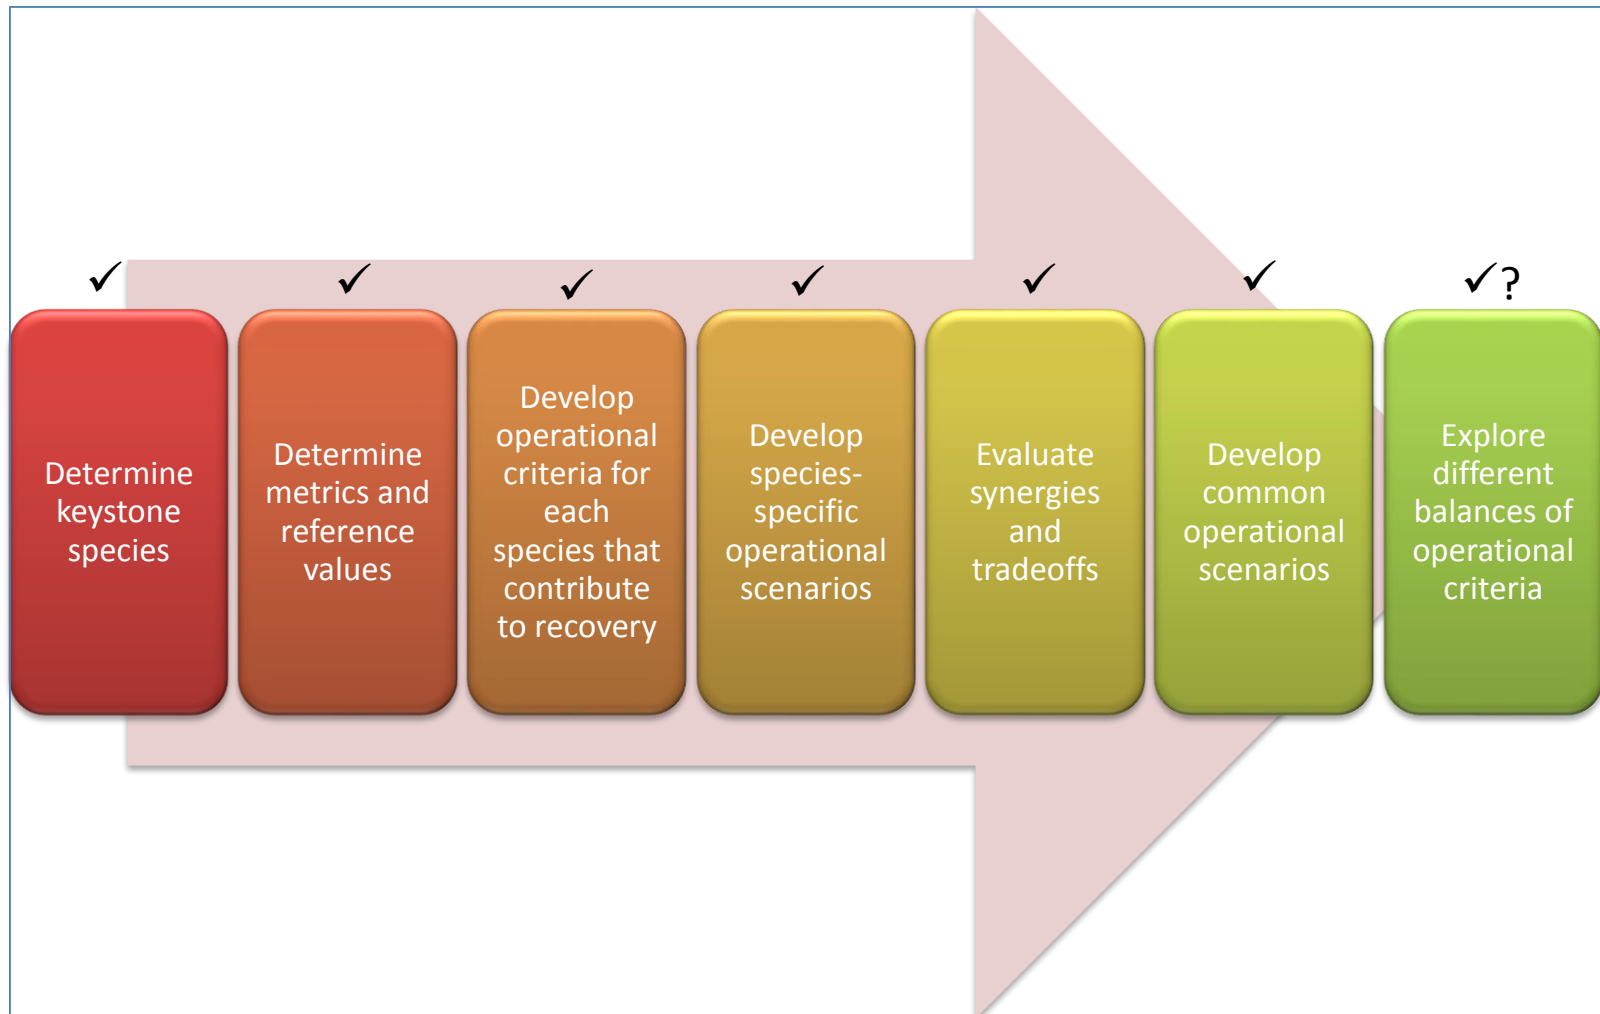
✓ ✓ ✓ ✓ ✓ ✓ ✓?

Determine keystone species

Determine metrics and reference values

Develop operational criteria for each species that contribute to recovery

Develop species-specific operational scenarios

Evaluate synergies and tradeoffs

Develop common operational scenarios

Explore different balances of operational criteria